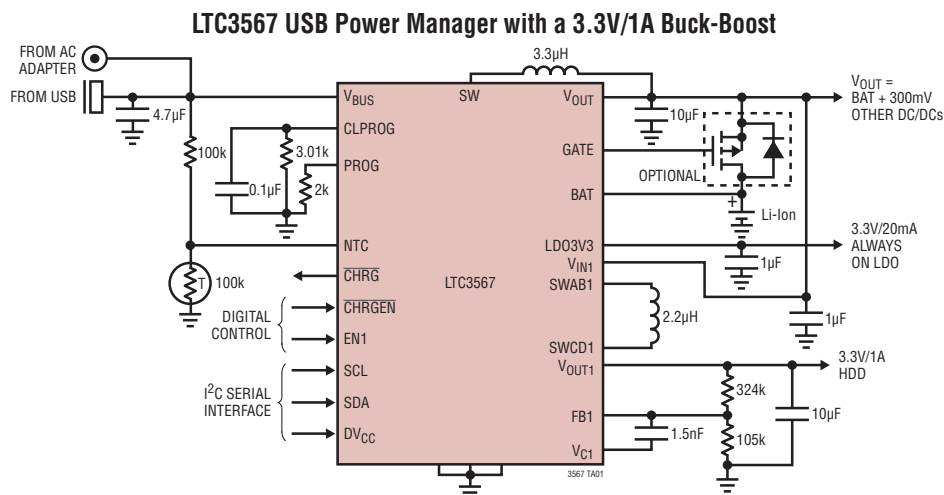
LTC3567 USB Power Manager with a 3.3V/1A Buck-Boost

FROM AC ADAPTER

FROM USB

4.7µF

100k

0.1µF

3.01k

2k

100k

T

DIGITAL CONTROL

$I^2C$ SERIAL INTERFACE

$V_{BUS}$

CLPROG

PROG

NTC

$\overline{CHRG}$

$\overline{CHRGEN}$

EN1

SCL

SDA

$DV_{CC}$

SW

3.3µH

$V_{OUT}$

GATE

BAT

LDO3V3

$V_{IN1}$

SWAB1

SWCD1

$V_{OUT1}$

FB1

$V_{C1}$

LTC3567

10µF

OPTIONAL

Li-Ion

1µF

2.2µH

1µF

1.5nF

324k

105k

10µF

$V_{OUT}$ = BAT + 300mV OTHER DC/DCs

3.3V/20mA ALWAYS ON LDO

3.3V/1A HDD

3567 TA01